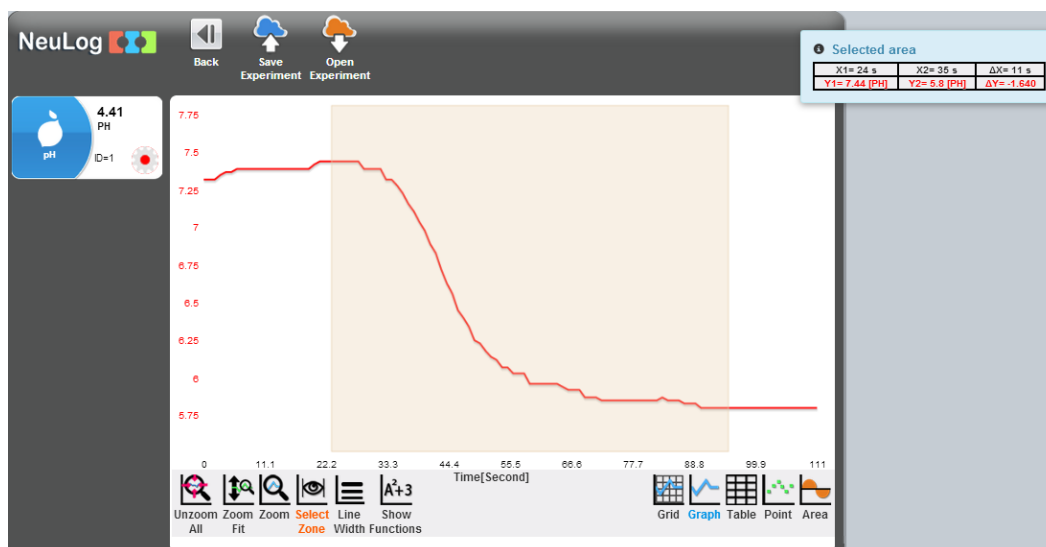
NeuLog

Back

Save Experiment

Open Experiment

Selected area

| X1= 24 s | X2= 35 s | ΔX= 11 s |
|---|---|---|
| Y1= 7.44 [PH] | Y2= 5.8 [PH] | ΔY= -1.640 |

4.41
PH
ID=1
pH

7.75
7.5
7.25
7
6.75
6.5
6.25
6
5.75

0 11.1 22.2 33.3 44.4 55.5 66.6 77.7 88.8 99.9 111
Time[Second]

Unzoom All

Zoom Fit

Zoom

Select Zone

Line Width

$A^2+3$
Show Functions

Grid

Graph

Table

Point

Area